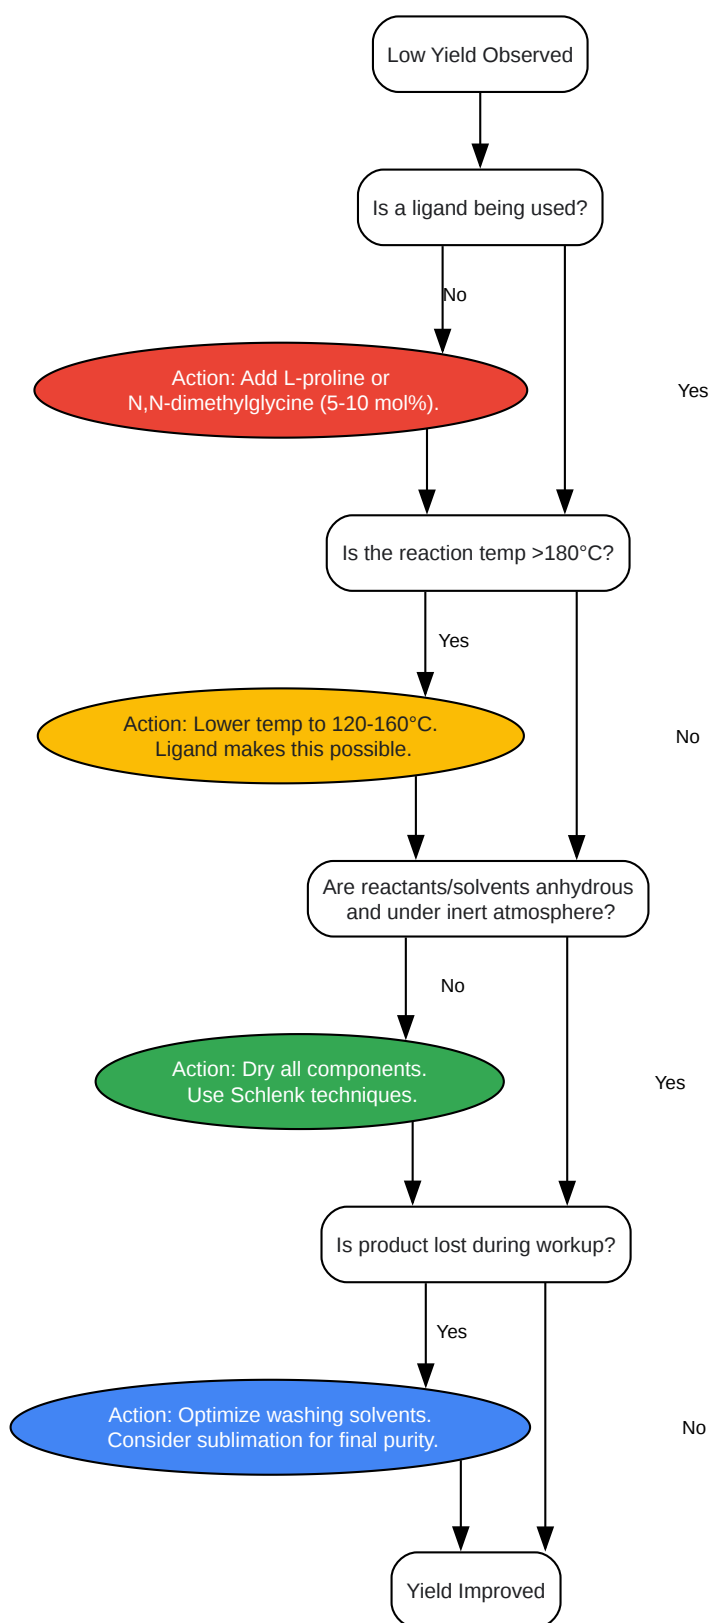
Low Yield Observed

Is a ligand being used?

No

Action: Add L-proline or N,N-dimethylglycine (5-10 mol%).

Yes

Is the reaction temp >180°C?

Yes

Action: Lower temp to 120-160°C. Ligand makes this possible.

No

Are reactants/solvents anhydrous and under inert atmosphere?

No

Action: Dry all components. Use Schlenk techniques.

Yes

Is product lost during workup?

Yes

Action: Optimize washing solvents. Consider sublimation for final purity.

No

Yield Improved